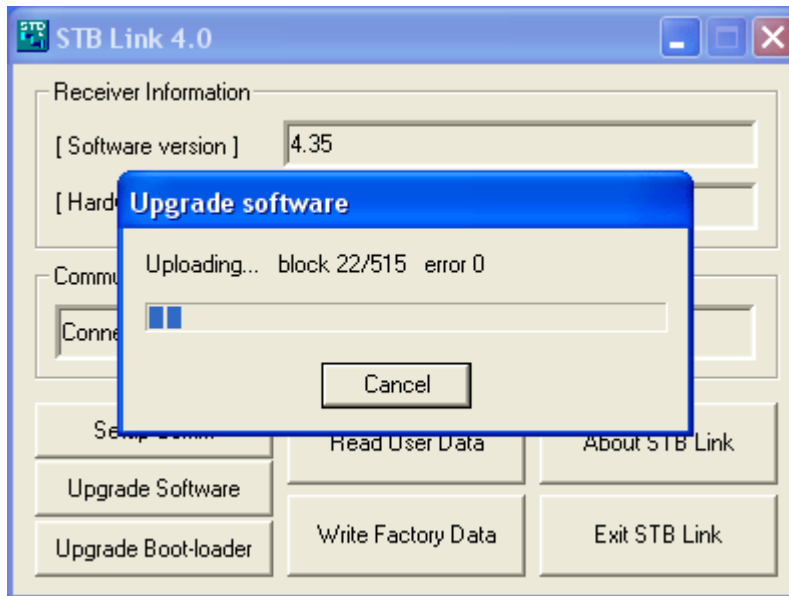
STB Link 4.0

Receiver Information

[ Software version ] 4.35

[ Hard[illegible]

Upgrade software

Uploading... block 22/515 error 0

Cancel

Commu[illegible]

Conne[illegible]

Se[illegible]

Read User Data

About STB Link

Upgrade Software

Upgrade Boot-loader

Write Factory Data

Exit STB Link